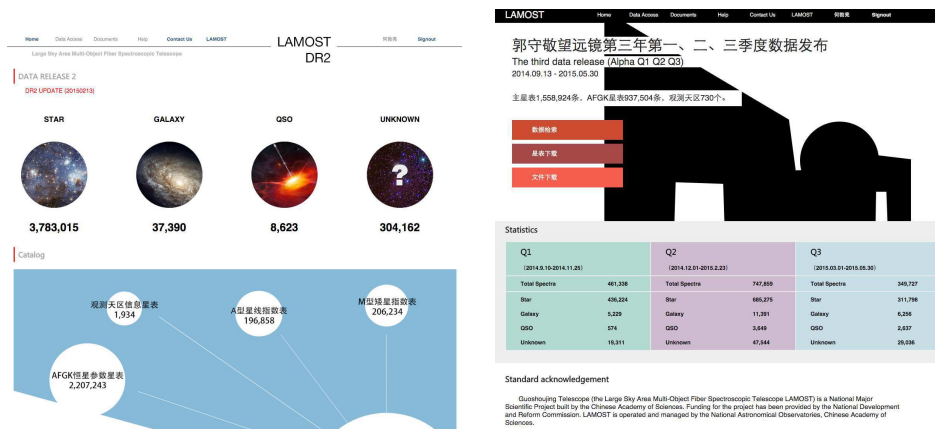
Home Data Access Documents Help Contact Us LAMOST

LAMOST DR2

何勤勇 Signout

Large Sky Area Multi-Object Fiber Spectroscopic Telescope

DATA RELEASE 2

DR2 UPDATE (20150213)

STAR GALAXY QSO UNKNOWN

3,783,015 37,390 8,623 304,162

Catalog

观测天区信息星表 1,934

A型星线指数表 196,858

M型矮星指数表 206,234

AFGK恒星参数星表 2,207,243

LAMOST Home Data Access Documents Help Contact Us LAMOST 何勤勇 Signout

郭守敬望远镜第三年第一、二、三季度数据发布

The third data release (Alpha Q1 Q2 Q3)

2014.09.13 - 2015.05.30

主星表1,558,924条，AFGK星表937,504条，观测天区730个。

数据检索

星表下载

文件下载

Statistics

| Q1 | | Q2 | | Q3 | |
|---|---|---|---|---|---|
| (2014.9.10-2014.11.25) | | (2014.12.01-2015.2.23) | | (2015.03.01-2015.05.30) | |
| Total Spectra | 461,338 | Total Spectra | 747,859 | Total Spectra | 349,727 |
| Star | 436,224 | Star | 685,275 | Star | 311,798 |
| Galaxy | 5,229 | Galaxy | 11,391 | Galaxy | 6,256 |
| QSO | 574 | QSO | 3,649 | QSO | 2,637 |
| Unknown | 19,311 | Unknown | 47,544 | Unknown | 29,036 |

Standard acknowledgement

Guoshoujing Telescope (the Large Sky Area Multi-Object Fiber Spectroscopic Telescope LAMOST) is a National Major Scientific Project built by the Chinese Academy of Sciences. Funding for the project has been provided by the National Development and Reform Commission. LAMOST is operated and managed by the National Astronomical Observatories, Chinese Academy of Sciences.